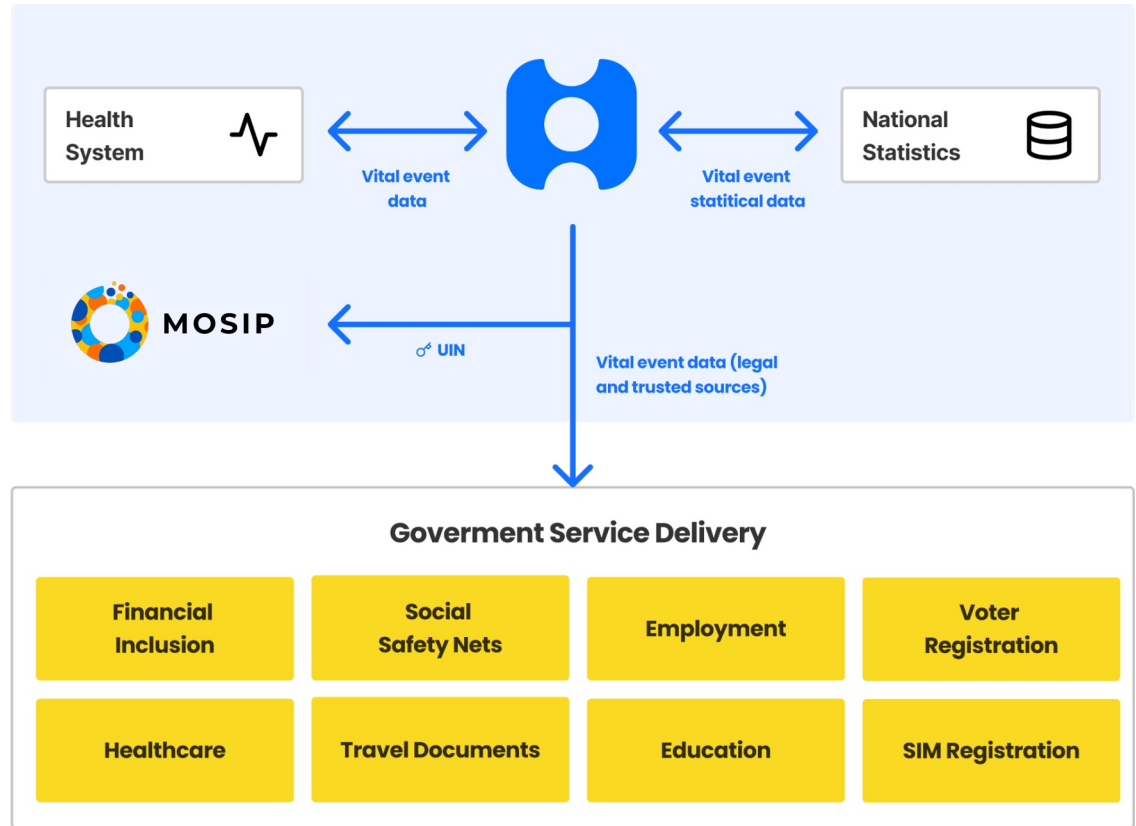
Health System

Vital event data

Vital event statitical data

National Statistics

MOSIP

UIN

Vital event data (legal and trusted sources)

Goverment Service Delivery

| Financial Inclusion | Social Safety Nets | Employment | Voter Registration |
|---|---|---|---|
| Healthcare | Travel Documents | Education | SIM Registration |